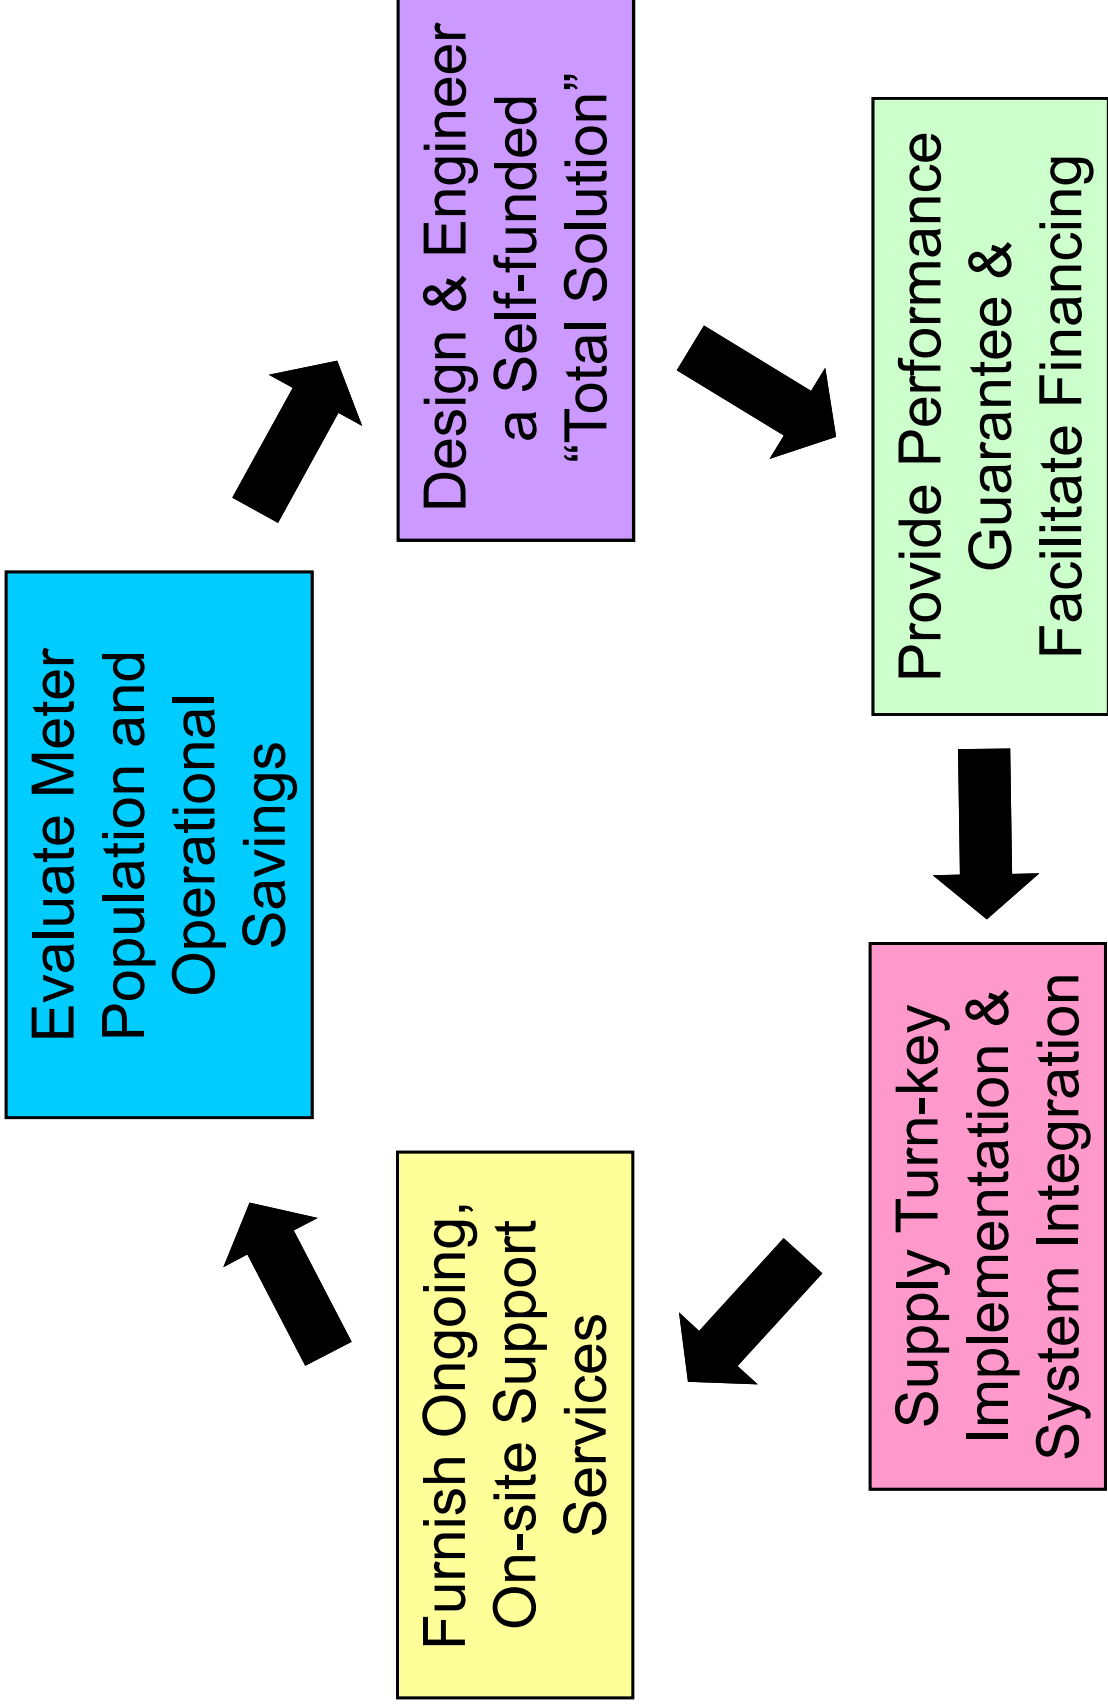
Evaluate Meter Population and Operational Savings

Design & Engineer a Self-funded "Total Solution"

Provide Performance Guarantee & Facilitate Financing

Supply Turn-key Implementation & System Integration

Furnish Ongoing, On-site Support Services